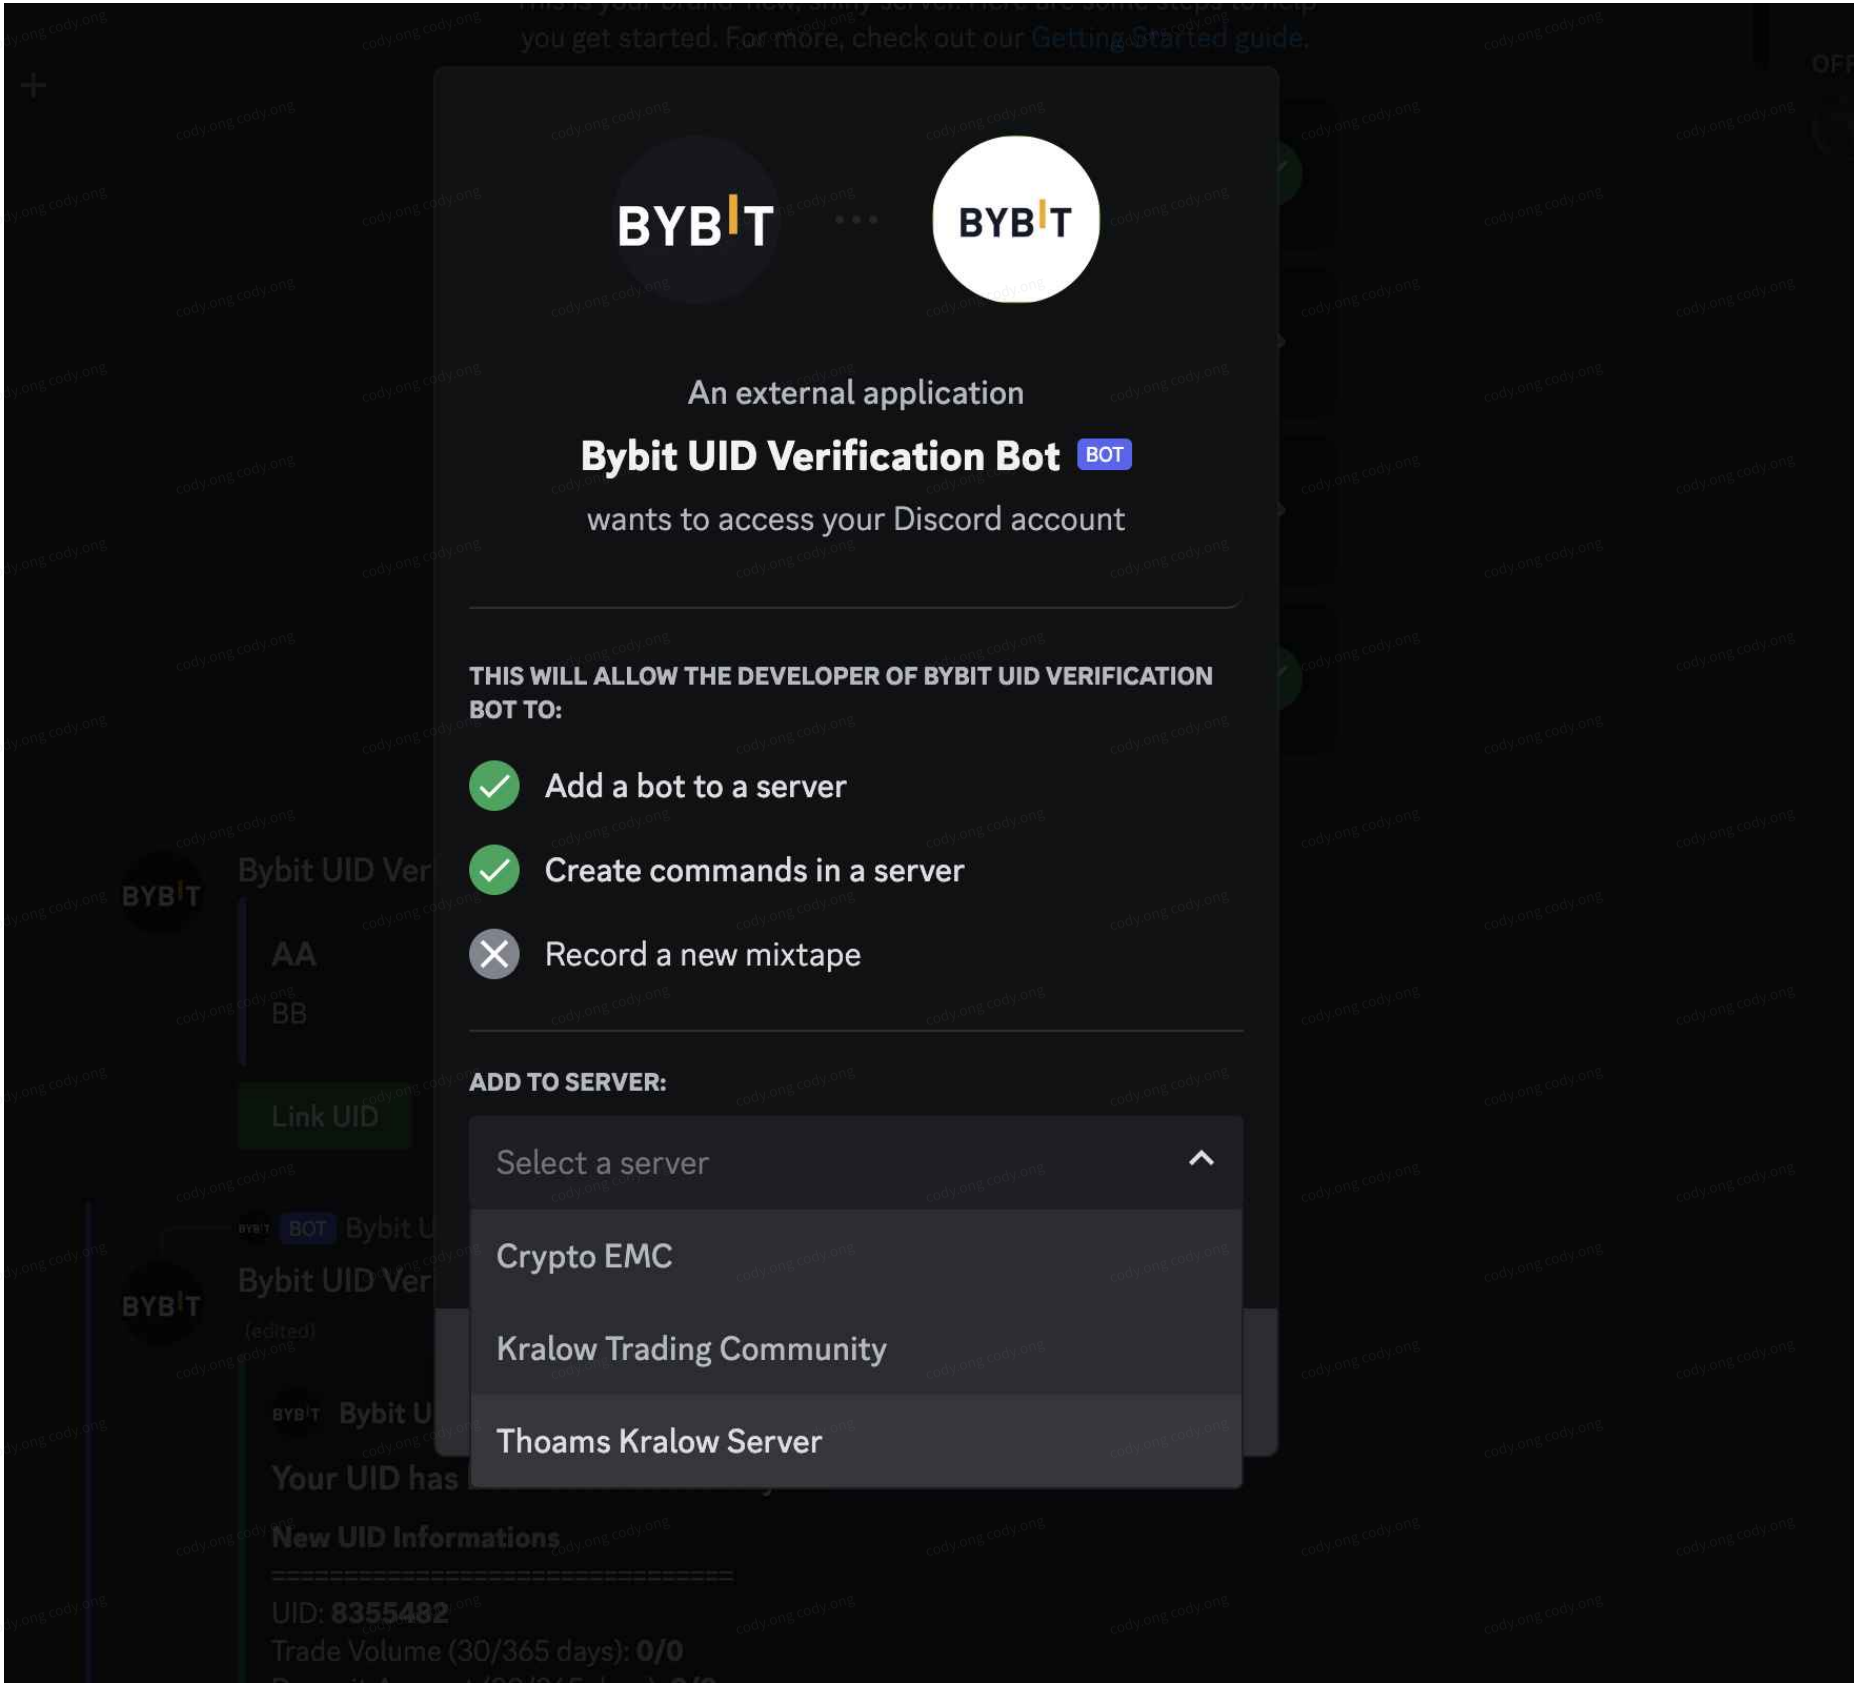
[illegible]
you get started. For more, check out our Getting Started guide.

+

OFF

BYBIT

BYBIT

An external application

Bybit UID Verification Bot BOT

wants to access your Discord account

THIS WILL ALLOW THE DEVELOPER OF BYBIT UID VERIFICATION BOT TO:

Add a bot to a server

Create commands in a server

Record a new mixtape

ADD TO SERVER:

Select a server

Crypto EMC

Kralow Trading Community

Thoams Kralow Server

BYBIT

Bybit UID Ver

AA

BB

Link UID

BYBIT BOT Bybit U

BYBIT

Bybit UID Ver

(edited)

BYBIT Bybit U

Your UID has

New UID Informations

==============================

UID: 8355482

Trade Volume (30/365 days): 0/0

cody.ong cody.ong